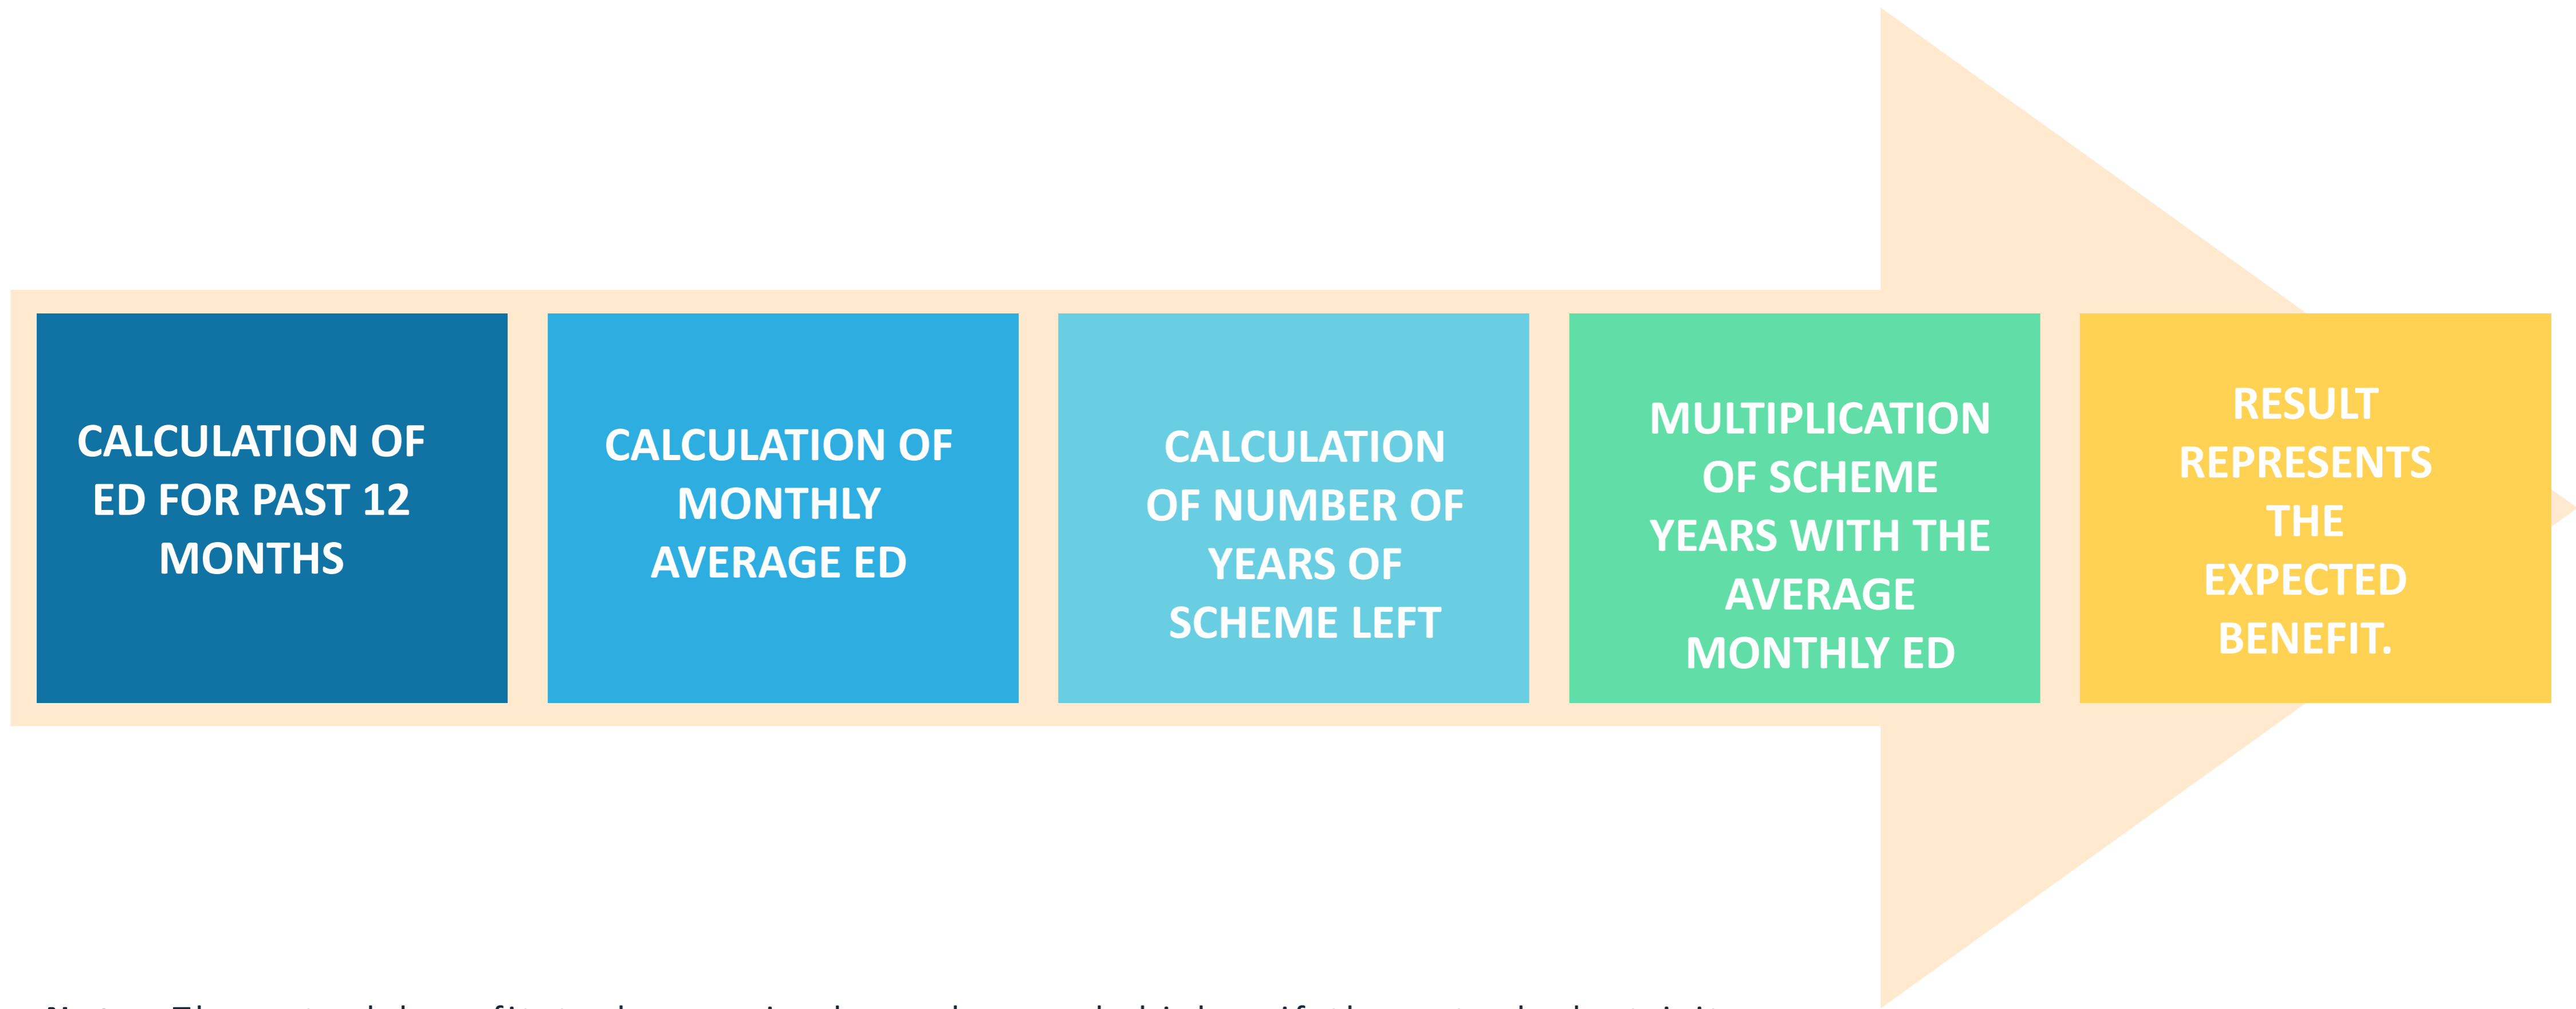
CALCULATION OF ED FOR PAST 12 MONTHS

CALCULATION OF MONTHLY AVERAGE ED

CALCULATION OF NUMBER OF YEARS OF SCHEME LEFT

MULTIPLICATION OF SCHEME YEARS WITH THE AVERAGE MONTHLY ED

RESULT REPRESENTS THE EXPECTED BENEFIT.

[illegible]